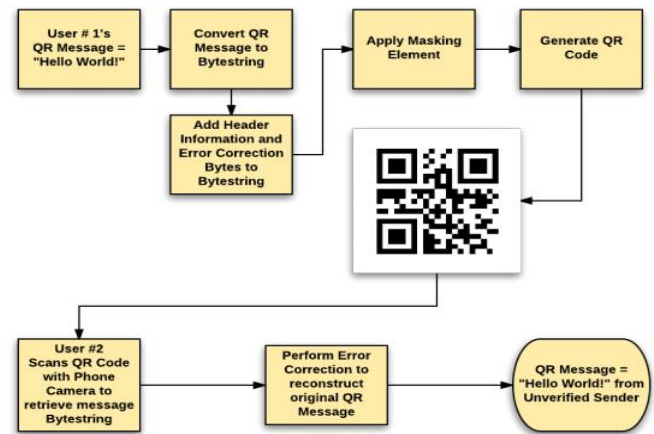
User # 1's QR Message = "Hello World!"

Convert QR Message to Bytestring

Add Header Information and Error Correction Bytes to Bytestring

Apply Masking Element

Generate QR Code

User #2 Scans QR Code with Phone Camera to retrieve message Bytestring

Perform Error Correction to reconstruct original QR Message

QR Message = "Hello World!" from Unverified Sender